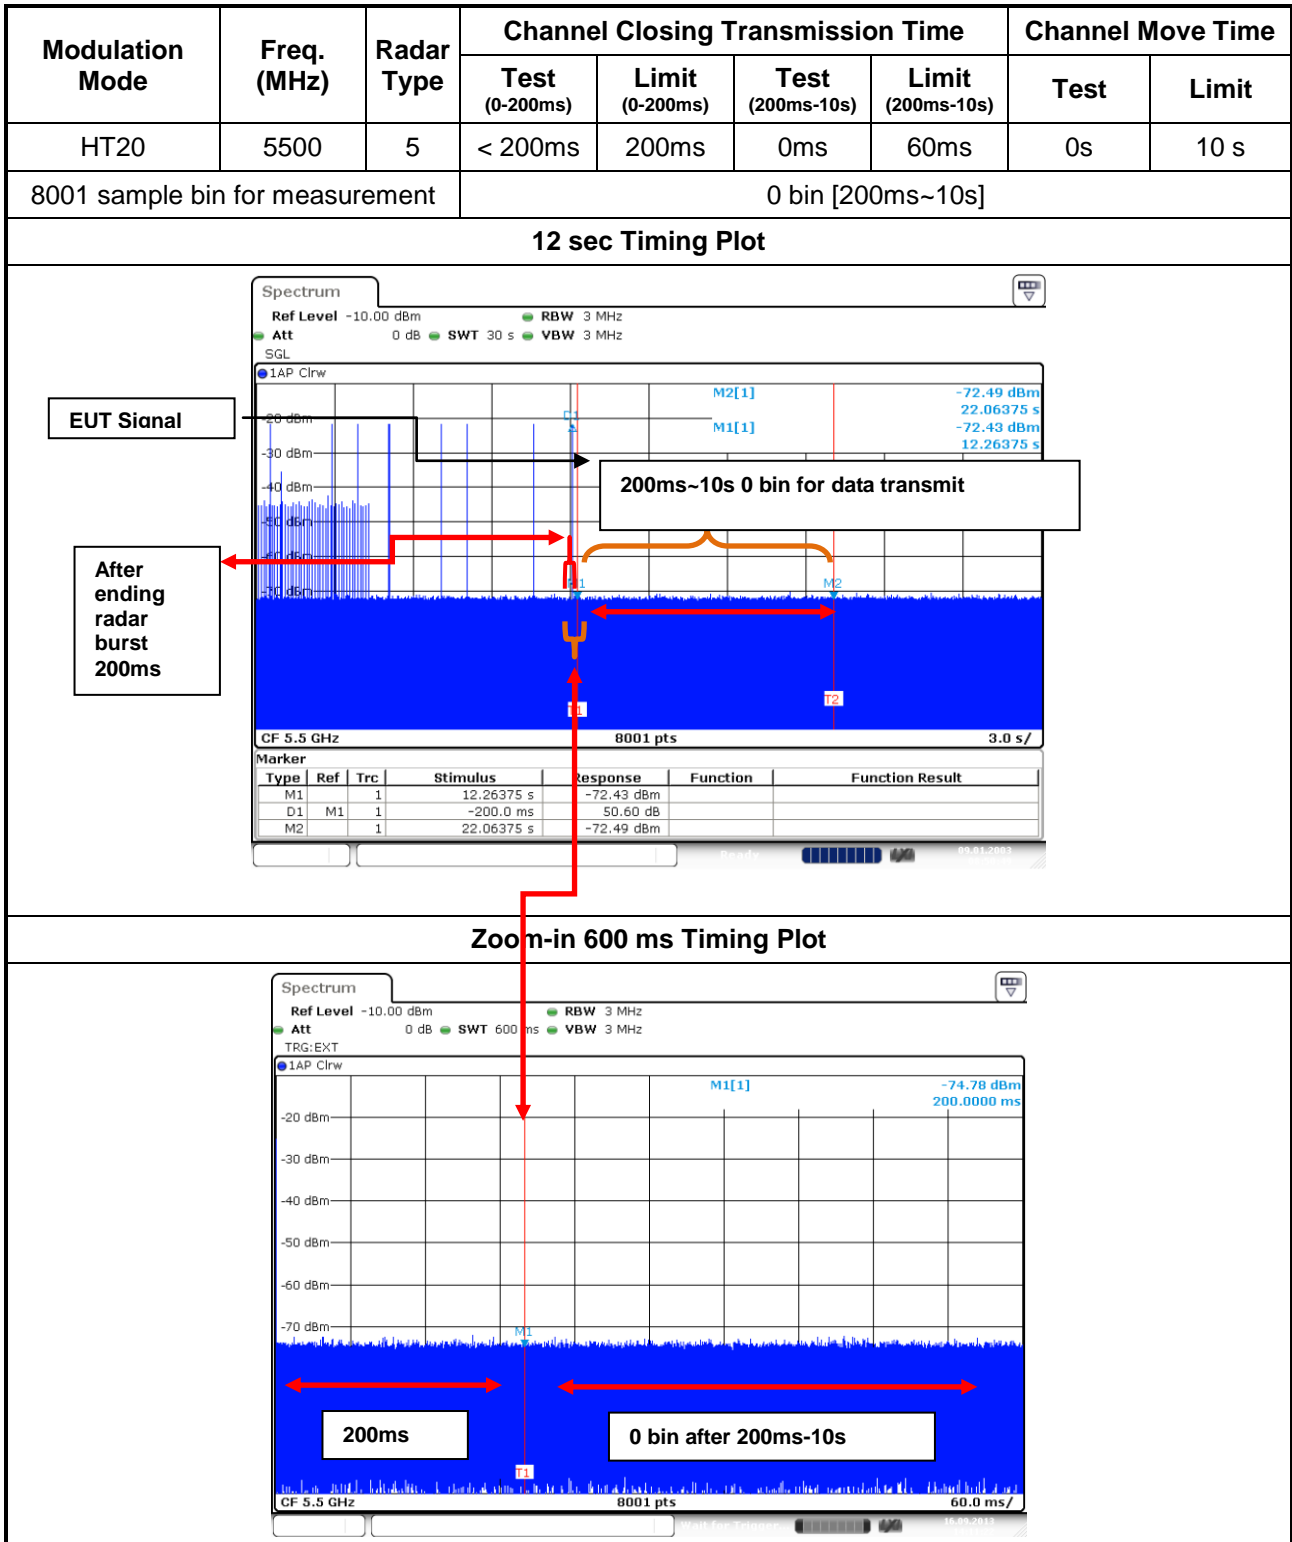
| Modulation Mode | Freq. (MHz) | Radar Type | Channel Closing Transmission Time | | | | Channel Move Time | |
|---|---|---|---|---|---|---|---|---|
| | | | Test (0-200ms) | Limit (0-200ms) | Test (200ms-10s) | Limit (200ms-10s) | Test | Limit |
| HT20 | 5500 | 5 | < 200ms | 200ms | 0ms | 60ms | 0s | 10 s |
| 8001 sample bin for measurement | | | 0 bin [200ms~10s] | | | | | |

12 sec Timing Plot

Spectrum
Ref Level -10.00 dBm RBW 3 MHz
Att 0 dB SWT 30 s VBW 3 MHz
SGL
1AP Clrw
M2[1] -72.49 dBm 22.06375 s
M1[1] -72.43 dBm 12.26375 s
-20 dBm
-30 dBm
-40 dBm
-50 dBm
-60 dBm
-70 dBm
D1
M1
M2
T1
T2
EUT Signal
200ms~10s 0 bin for data transmit
After ending radar burst 200ms
CF 5.5 GHz 8001 pts 3.0 s/
Marker

| Type | Ref | Trc | Stimulus | Response | Function | Function Result |
|---|---|---|---|---|---|---|
| M1 | | 1 | 12.26375 s | -72.43 dBm | | |
| D1 | M1 | 1 | -200.0 ms | 50.60 dB | | |
| M2 | | 1 | 22.06375 s | -72.49 dBm | | |

Ready

Zoom-in 600 ms Timing Plot

Spectrum
Ref Level -10.00 dBm RBW 3 MHz
Att 0 dB SWT 600 ms VBW 3 MHz
TRG:EXT
1AP Clrw
M1[1] -74.78 dBm 200.0000 ms
-20 dBm
-30 dBm
-40 dBm
-50 dBm
-60 dBm
-70 dBm
M1
T1
200ms
0 bin after 200ms-10s
CF 5.5 GHz 8001 pts 60.0 ms/
Wait for Trigger